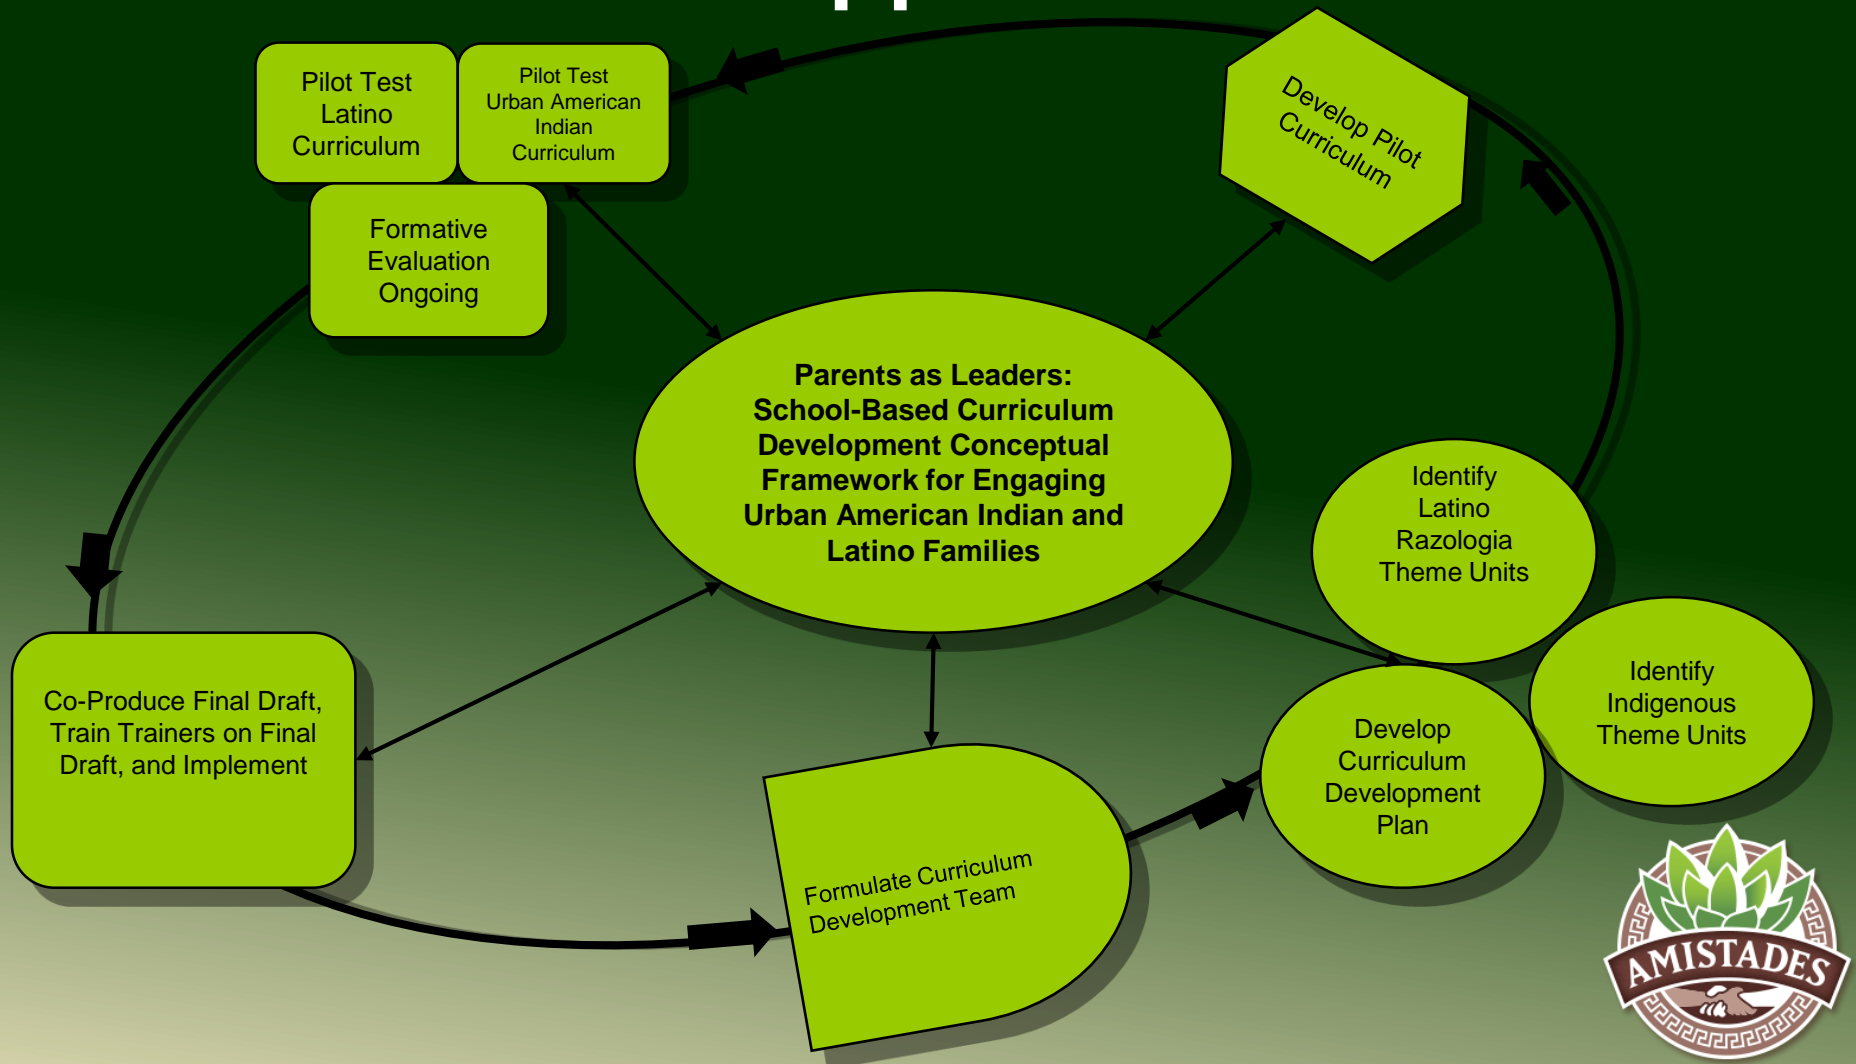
Pilot Test Latino Curriculum

Pilot Test Urban American Indian Curriculum

Develop Pilot Curriculum

Formative Evaluation Ongoing

Parents as Leaders: School-Based Curriculum Development Conceptual Framework for Engaging Urban American Indian and Latino Families

Identify Latino Razologia Theme Units

Identify Indigenous Theme Units

Co-Produce Final Draft, Train Trainers on Final Draft, and Implement

Develop Curriculum Development Plan

Formulate Curriculum Development Team

AMISTADES